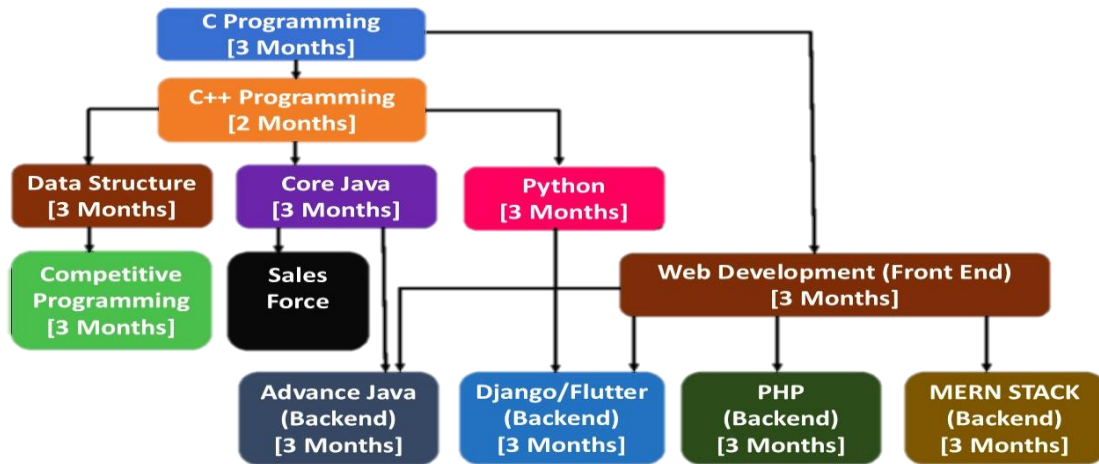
C Programming
[3 Months]

C++ Programming
[2 Months]

Data Structure
[3 Months]

Core Java
[3 Months]

Python
[3 Months]

Competitive Programming
[3 Months]

Sales Force

Web Development (Front End)
[3 Months]

Advance Java
(Backend)
[3 Months]

Django/Flutter
(Backend)
[3 Months]

PHP
(Backend)
[3 Months]

MERN STACK
(Backend)
[3 Months]